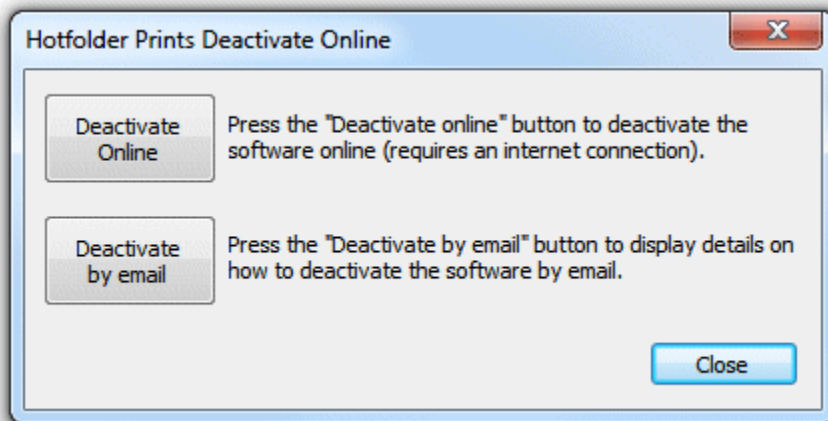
Hotfolder Prints Deactivate Online

X

Deactivate Online

Press the "Deactivate online" button to deactivate the software online (requires an internet connection).

Deactivate by email

Press the "Deactivate by email" button to display details on how to deactivate the software by email.

Close